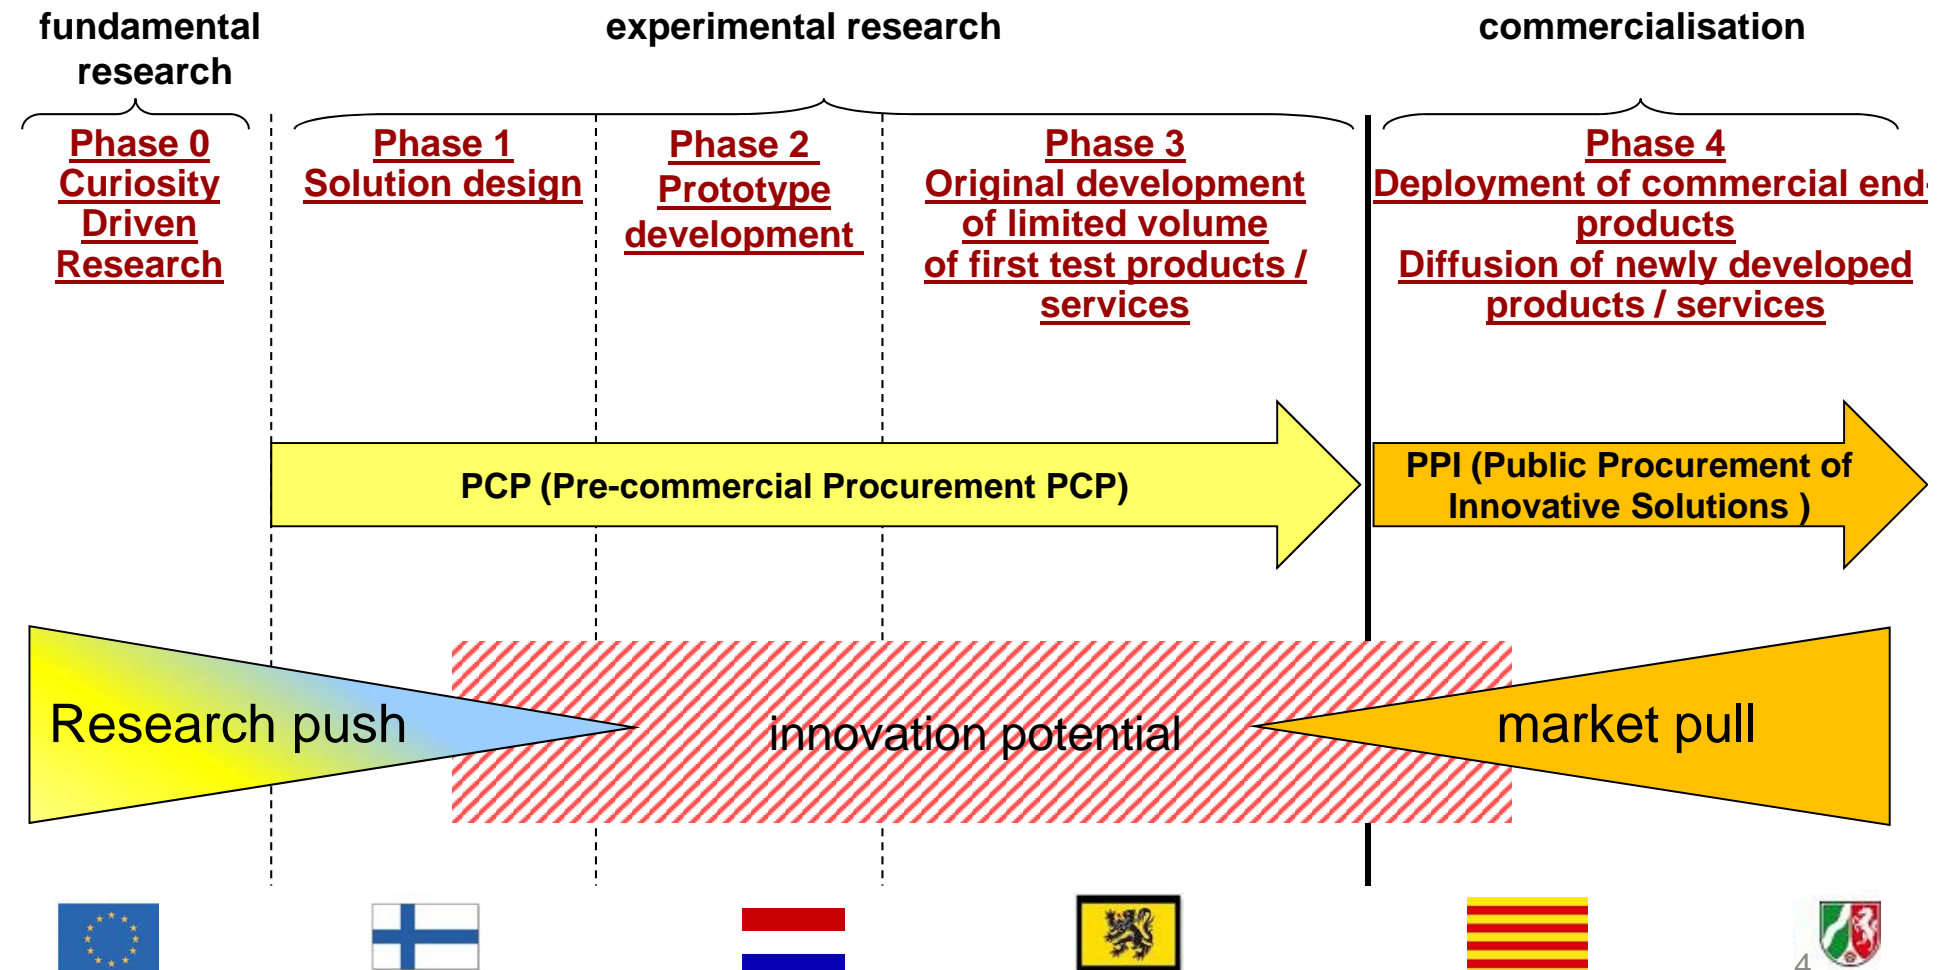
fundamental research

experimental research

commercialisation

Phase 0
Curiosity Driven Research

Phase 1
Solution design

Phase 2
Prototype development

Phase 3
Original development of limited volume of first test products / services

Phase 4
Deployment of commercial end products
Diffusion of newly developed products / services

PCP (Pre-commercial Procurement PCP)

PPI (Public Procurement of Innovative Solutions )

Research push

innovation potential

market pull

4